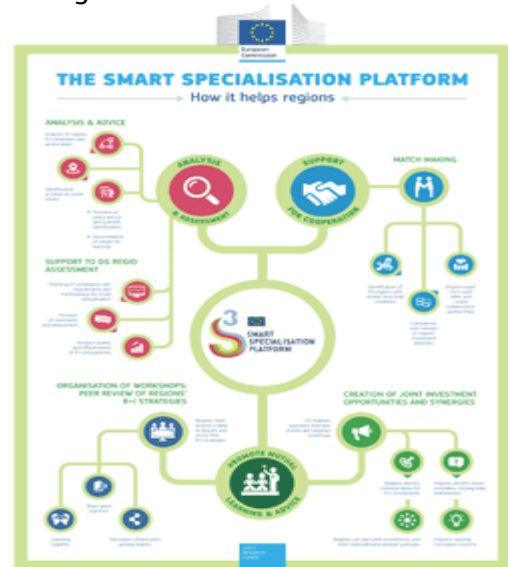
European Commission

THE SMART SPECIALISATION PLATFORM
How it helps regions

ANALYSIS & ADVICE

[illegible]

ANALYSIS & ASSESSMENT

SUPPORT FOR COOPERATION

MATCH-MAKING

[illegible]

SUPPORT TO DG REGIO ASSESSMENT

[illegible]

S3 SMART SPECIALISATION PLATFORM

ORGANISATION OF WORKSHOPS: PEER REVIEW OF REGIONS' R+I STRATEGIES

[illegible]

CREATION OF JOINT INVESTMENT OPPORTUNITIES AND SYNERGIES

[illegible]

PROMOTE MUTUAL LEARNING & ADVICE

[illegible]

Joint Research Centre